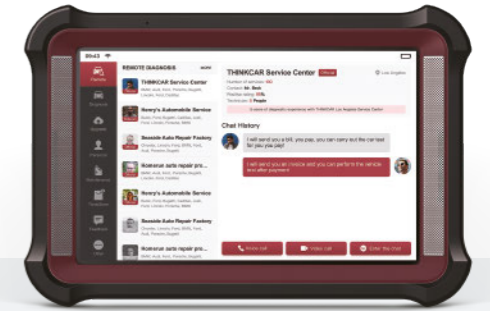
REMOTE DIAGNOSIS

THINKCAR Service Center

Henry's Automobile Service

Seaside Auto Repair Factory

Humerus auto repair pro...

Henry's Automobile Service

Seaside Auto Repair Factory

Humerus auto repair pro...

THINKCAR Service Center

Los Angeles

Chat History

I will send you a bill, you pay, you can carry out the car test for you you pay?

I will send you an invoice and you can perform the vehicle test after payment

Voice call

Video call

Enter the chat